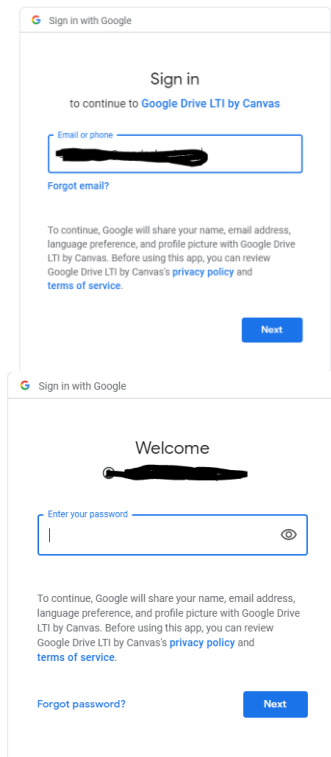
G Sign in with Google

Sign in

to continue to Google Drive LTI by Canvas

Email or phone

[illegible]

Forgot email?

To continue, Google will share your name, email address, language preference, and profile picture with Google Drive LTI by Canvas. Before using this app, you can review Google Drive LTI by Canvas's privacy policy and terms of service.

Next

G Sign in with Google

Welcome

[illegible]

Enter your password

To continue, Google will share your name, email address, language preference, and profile picture with Google Drive LTI by Canvas. Before using this app, you can review Google Drive LTI by Canvas's privacy policy and terms of service.

Forgot password?

Next